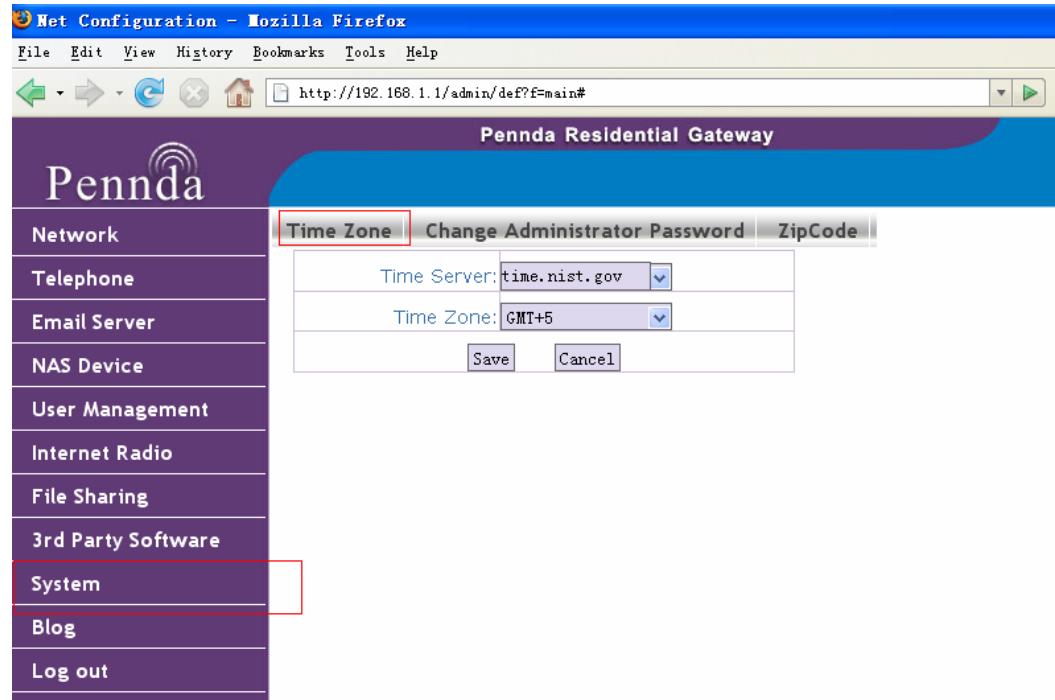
Net Configuration - Mozilla Firefox

File Edit View History Bookmarks Tools Help

http://192.168.1.1/admin/def?f=main#

Pennda Residential Gateway

Pennda

Network
Telephone
Email Server
NAS Device
User Management
Internet Radio
File Sharing
3rd Party Software
System
Blog
Log out

Time Zone | Change Administrator Password | ZipCode

| Time Server: | time.nist.gov |
|---|---|
| Time Zone: | GMT+5 |

Save Cancel